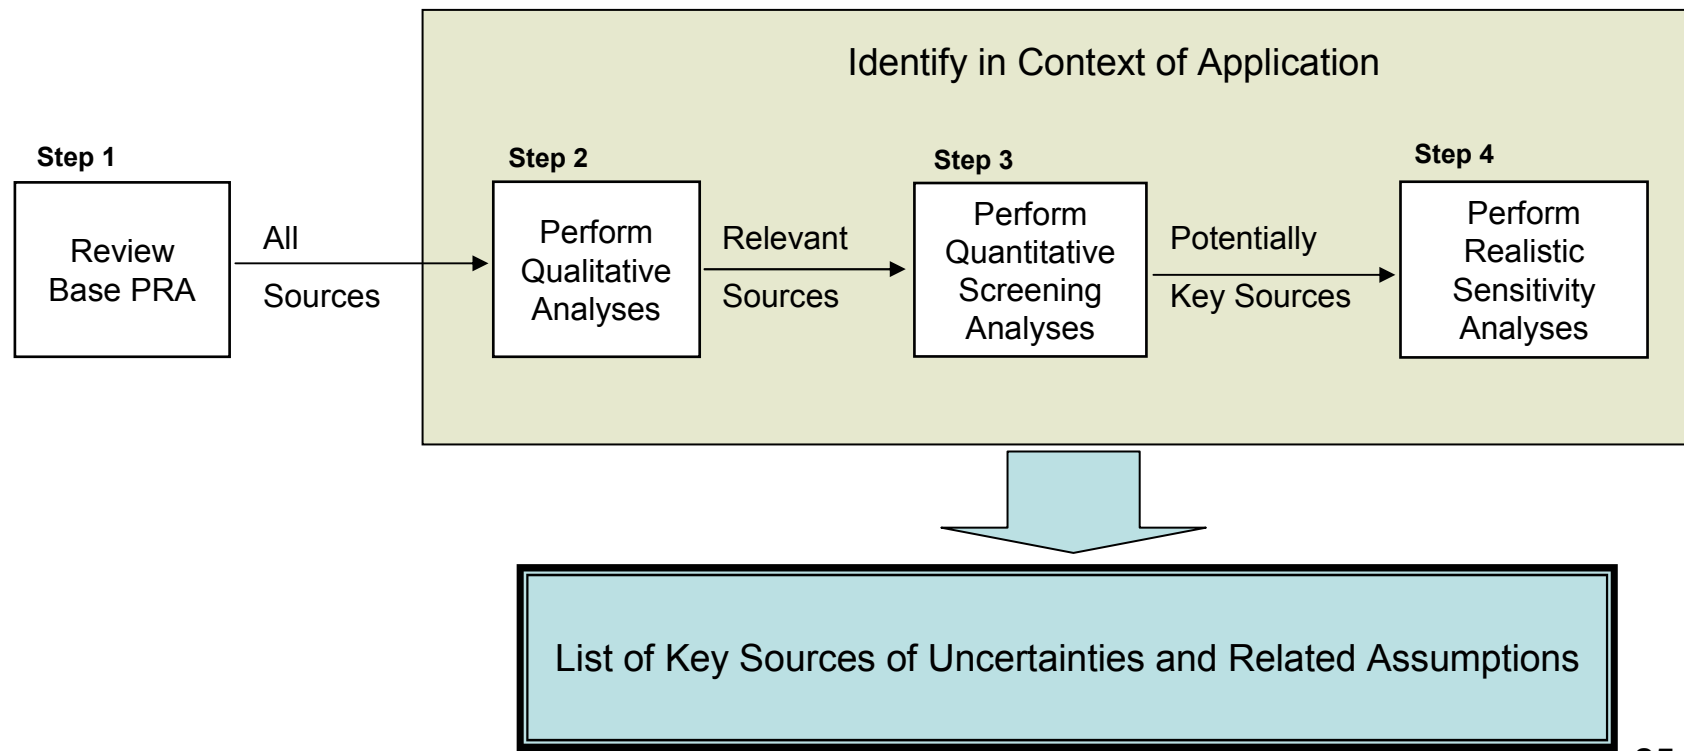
Identify in Context of Application

Step 1

Review Base PRA

All

Sources

Step 2

Perform Qualitative Analyses

Relevant

Sources

Step 3

Perform Quantitative Screening Analyses

Potentially

Key Sources

Step 4

Perform Realistic Sensitivity Analyses

List of Key Sources of Uncertainties and Related Assumptions

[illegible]